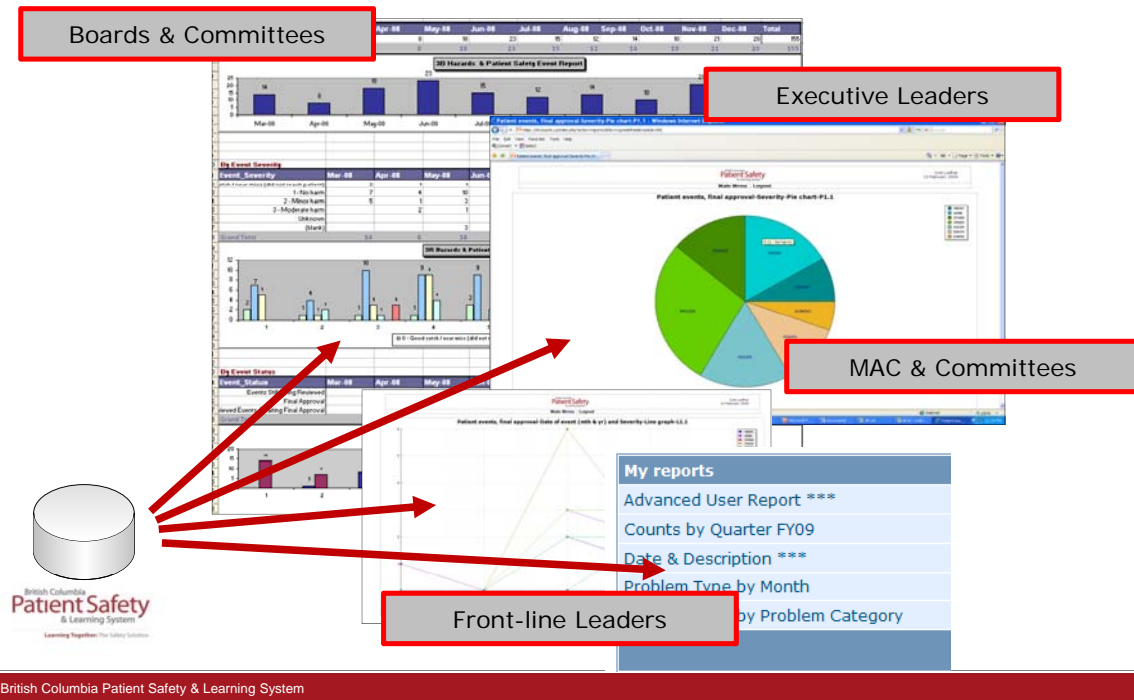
Boards & Committees

Executive Leaders

MAC & Committees

Front-line Leaders

Apr-08 May-08 Jun-08 Jul-08 Aug-08 Sep-08 Oct-08 Nov-08 Dec-08 Total

3D Hazards & Patient Safety Event Report

Mar-08 Apr-08 May-08 Jun-08

By Event Severity

Event_Severity Mar-08 Apr-08 May-08

1 - No harm

2 - Minor harm

3 - Moderate harm

Unknown

(blank)

Grand Total

By Event Status

Event_Status Mar-08 Apr-08 May-08

Final Approval

Patient Safety

Patient events, final approval-Severity-Pie chart-P1.1

Patient events, final approval-Date of event (mth & yr) and Severity-Line graph-L1.1

My reports

Advanced User Report ***

Counts by Quarter FY09

Date & Description ***

Problem Type by Month

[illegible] by Problem Category

British Columbia
Patient Safety
& Learning System
Learning Together: The Safety Solution

British Columbia Patient Safety & Learning System